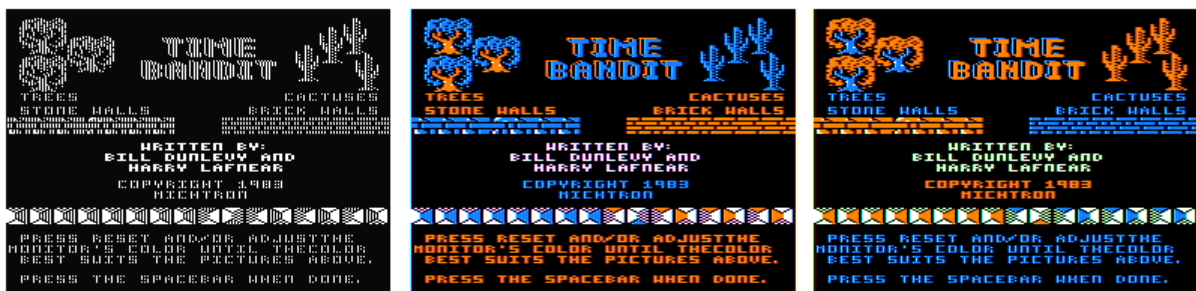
TIME BANDIT
TREES
CACTUSES
STONE WALLS
BRICK WALLS
WRITTEN BY:
BILL DUNLEVY AND
HARRY LAFNEAR
COPYRIGHT 1983
MICHTRON
PRESS RESET AND/OR ADJUSTTHE MONITOR'S COLOR UNTIL THECOLOR BEST SUITS THE PICTURES ABOVE.
PRESS THE SPACEBAR WHEN DONE.

TIME BANDIT
TREES
CACTUSES
STONE WALLS
BRICK WALLS
WRITTEN BY:
BILL DUNLEVY AND
HARRY LAFNEAR
COPYRIGHT 1983
MICHTRON
PRESS RESET AND/OR ADJUSTTHE MONITOR'S COLOR UNTIL THECOLOR BEST SUITS THE PICTURES ABOVE.
PRESS THE SPACEBAR WHEN DONE.

TIME BANDIT
TREES
CACTUSES
STONE WALLS
BRICK WALLS
WRITTEN BY:
BILL DUNLEVY AND
HARRY LAFNEAR
COPYRIGHT 1983
MICHTRON
PRESS RESET AND/OR ADJUSTTHE MONITOR'S COLOR UNTIL THECOLOR BEST SUITS THE PICTURES ABOVE.
PRESS THE SPACEBAR WHEN DONE.